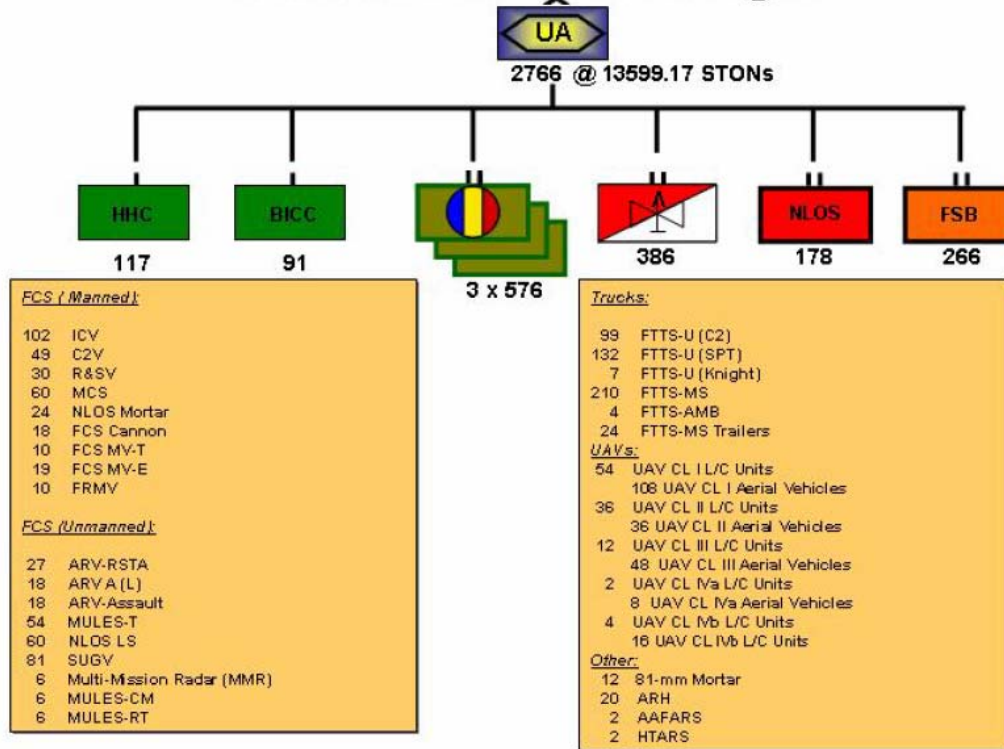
UA
2766 @ 13599.17 STONs

HHC
117

BICC
91

3 x 576

386

NLOS
178

FSB
266

FCS ( Manned):

102 ICV
49 C2V
30 R&SV
60 MCS
24 NLOS Mortar
18 FCS Cannon
10 FCS MV-T
19 FCS MV-E
10 FRMV

FCS (Unmanned):

27 ARV-RSTA
18 ARV A (L)
18 ARV-Assault
54 MULES-T
60 NLOS LS
81 SUGV
6 Multi-Mission Radar (MMR)
6 MULES-CM
6 MULES-RT

Trucks:

99 FTTS-U (C2)
132 FTTS-U (SPT)
7 FTTS-U (Knight)
210 FTTS-MS
4 FTTS-AMB
24 FTTS-MS Trailers
UAVs:
54 UAV CL I L/C Units
108 UAV CL I Aerial Vehicles
36 UAV CL II L/C Units
36 UAV CL II Aerial Vehicles
12 UAV CL III L/C Units
48 UAV CL III Aerial Vehicles
2 UAV CL IVa L/C Units
8 UAV CL IVa Aerial Vehicles
4 UAV CL IVb L/C Units
16 UAV CL IVb L/C Units
Other:
12 81-mm Mortar
20 ARH
2 AAFARS
2 HTARS